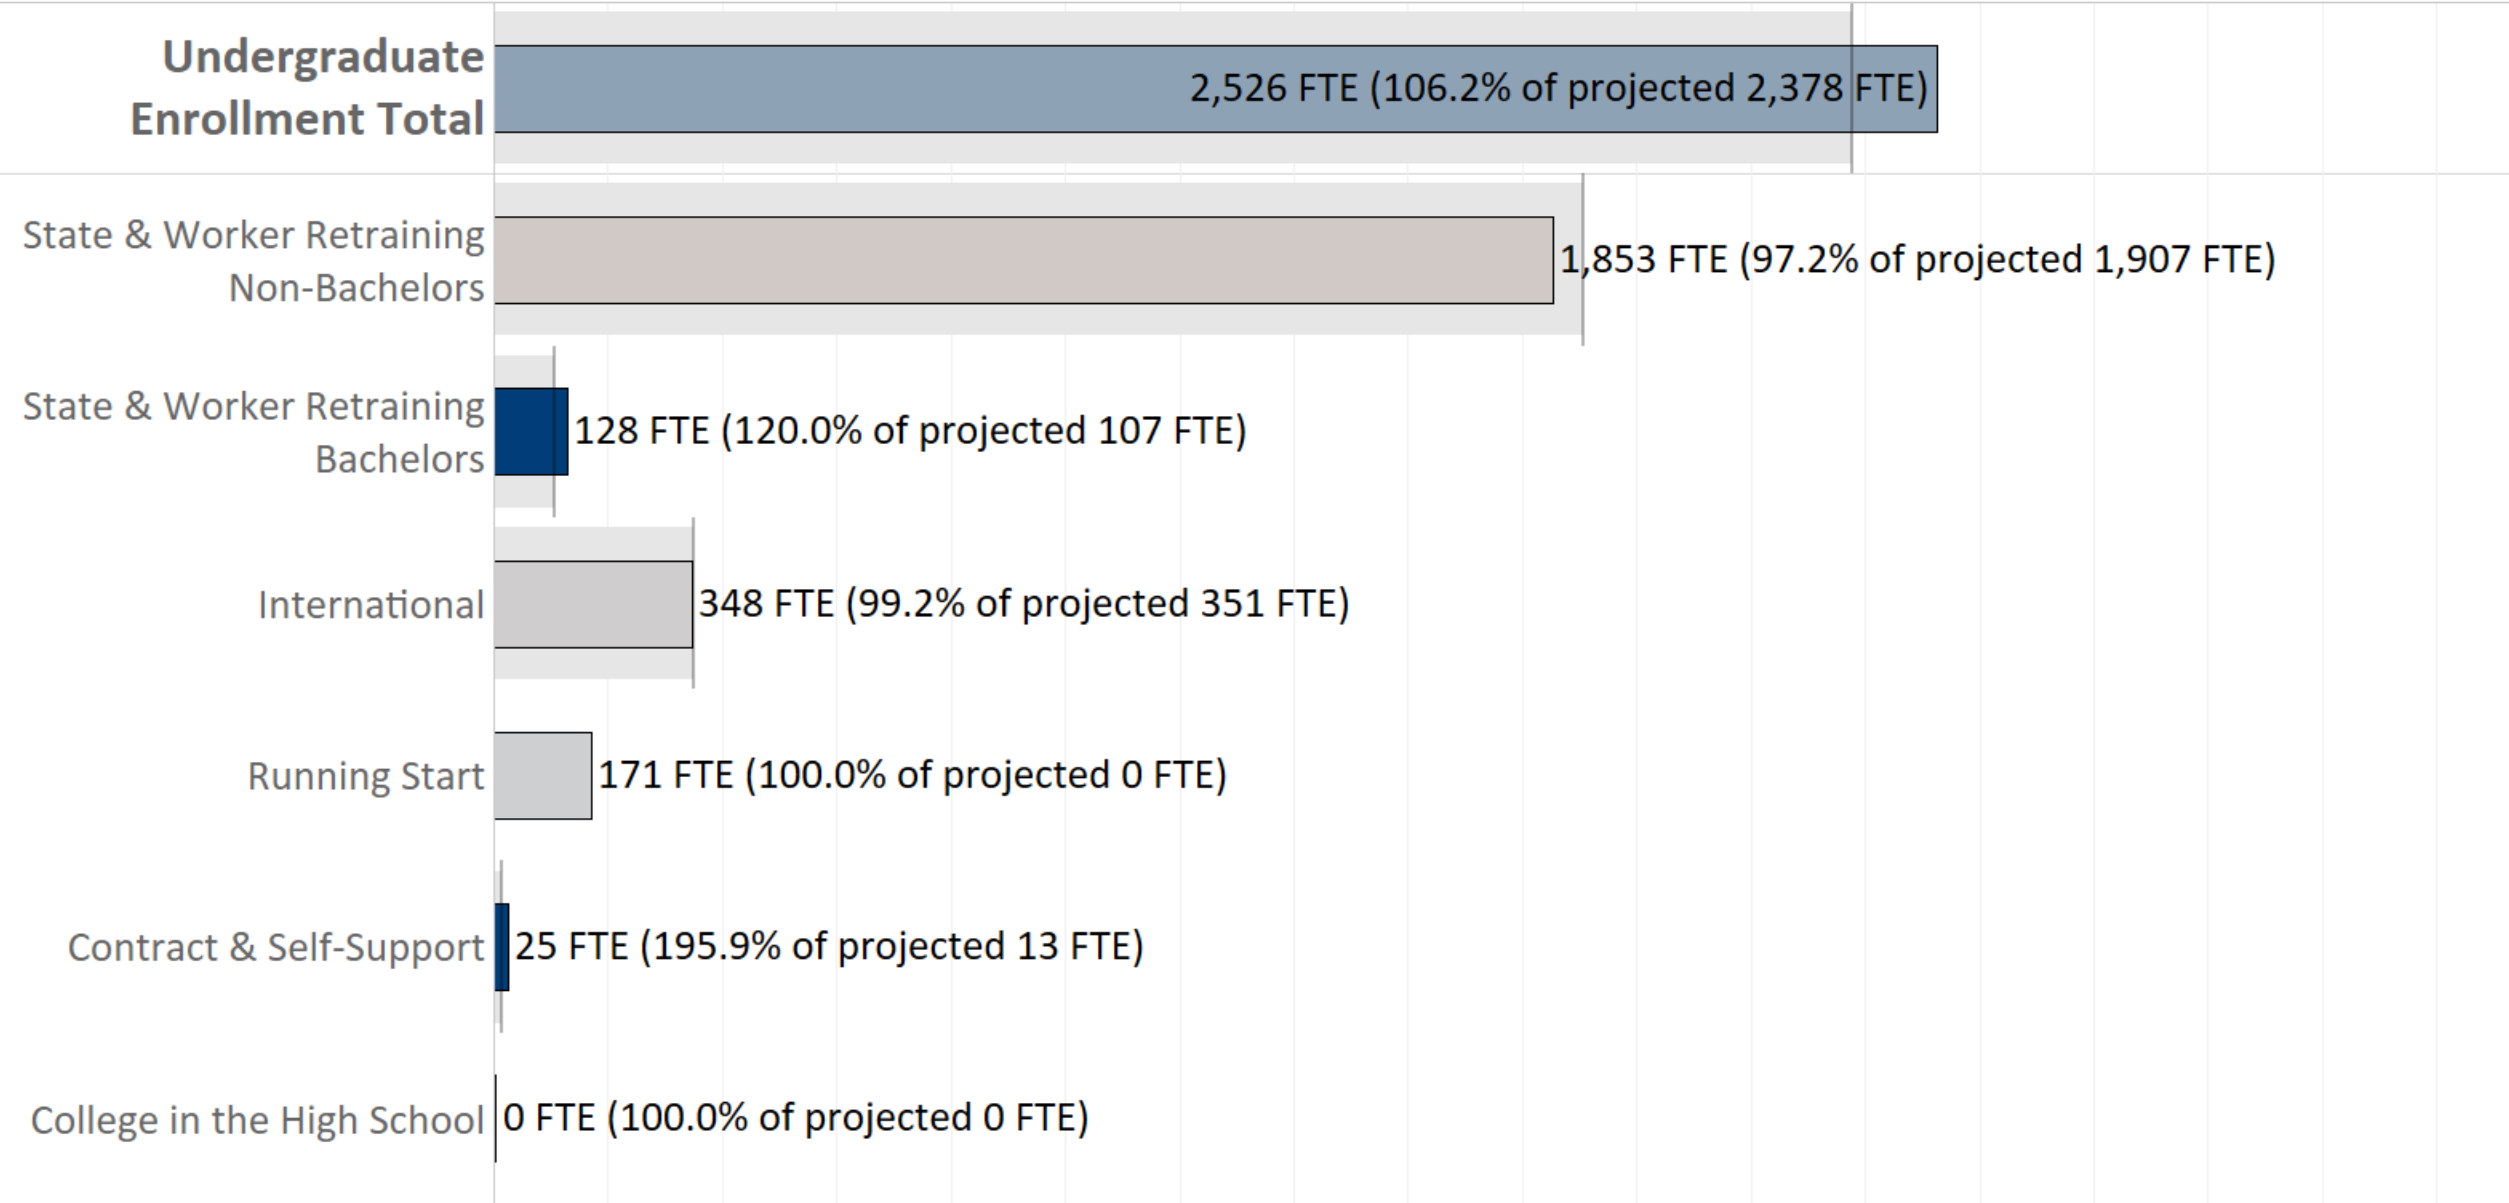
Undergraduate Enrollment Total
2,526 FTE (106.2% of projected 2,378 FTE)

State & Worker Retraining Non-Bachelors
1,853 FTE (97.2% of projected 1,907 FTE)

State & Worker Retraining Bachelors
128 FTE (120.0% of projected 107 FTE)

International
348 FTE (99.2% of projected 351 FTE)

Running Start
171 FTE (100.0% of projected 0 FTE)

Contract & Self-Support
25 FTE (195.9% of projected 13 FTE)

College in the High School
0 FTE (100.0% of projected 0 FTE)